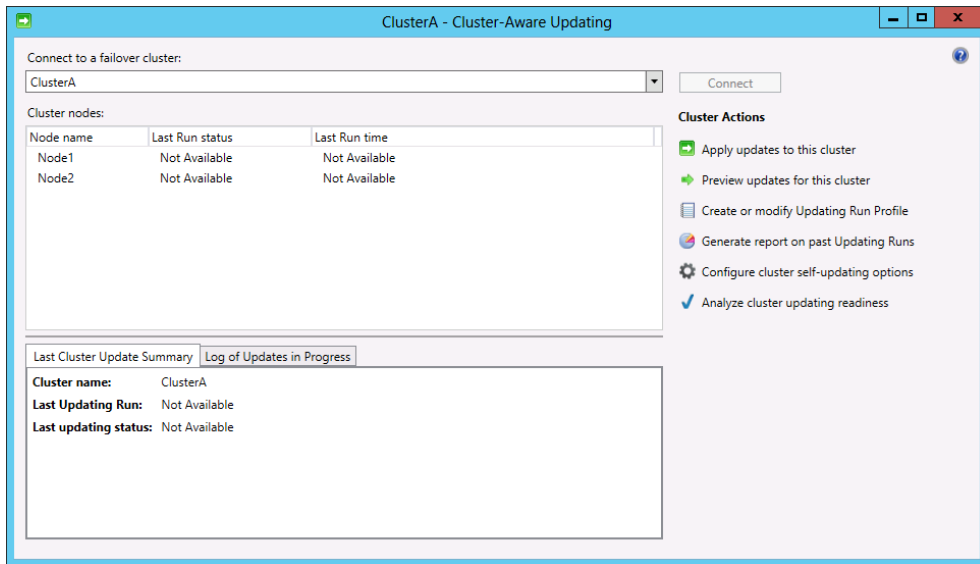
ClusterA - Cluster-Aware Updating

Connect to a failover cluster:

ClusterA

Connect

Cluster nodes:

| Node name | Last Run status | Last Run time |
|---|---|---|
| Node1 | Not Available | Not Available |
| Node2 | Not Available | Not Available |

Cluster Actions

Apply updates to this cluster

Preview updates for this cluster

Create or modify Updating Run Profile

Generate report on past Updating Runs

Configure cluster self-updating options

Analyze cluster updating readiness

Last Cluster Update Summary | Log of Updates in Progress

Cluster name: ClusterA

Last Updating Run: Not Available

Last updating status: Not Available